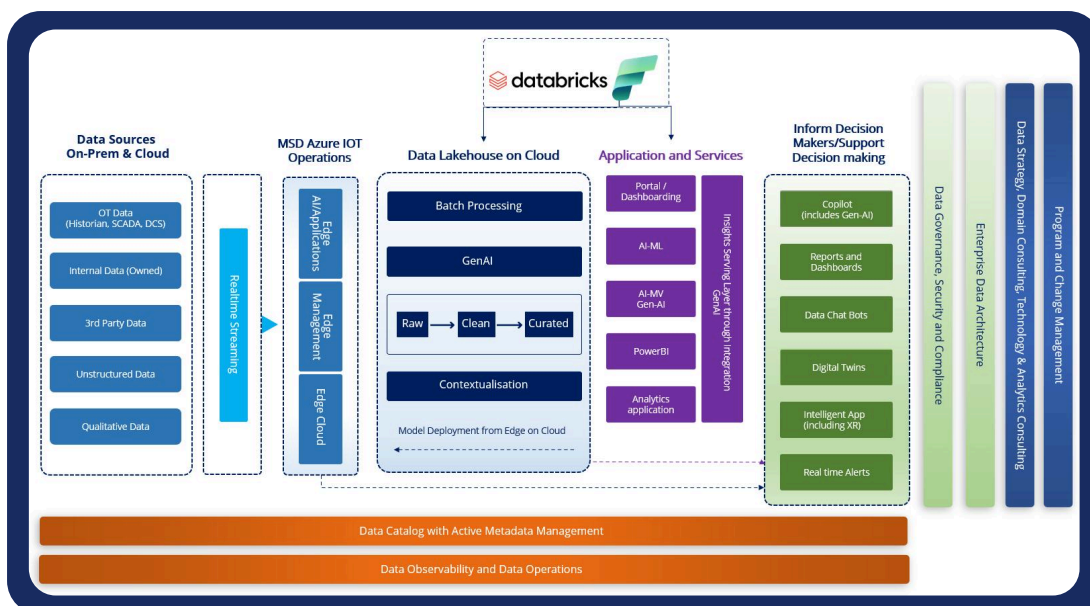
databricks

Data Sources On-Prem & Cloud

OT Data (Historian, SCADA, DCS)

Internal Data (Owned)

3rd Party Data

Unstructured Data

Qualitative Data

Realtime Streaming

MSD Azure IOT Operations

Edge AI/Applications

Edge Management

Edge Cloud

Data Lakehouse on Cloud

Batch Processing

GenAI

Raw

Clean

Curated

Contextualisation

Model Deployment from Edge on Cloud

Application and Services

Portal / Dashboarding

AI-ML

AI-MV Gen-AI

PowerBI

Analytics application

Insights Serving Layer through Integration GenAI

Inform Decision Makers/Support Decision making

Copilot (includes Gen-AI)

Reports and Dashboards

Data Chat Bots

Digital Twins

Intelligent App (including XR)

Real time Alerts

Data Governance, Security and Compliance

Enterprise Data Architecture

Data Strategy, Domain Consulting, Technology & Analytics Consulting

Program and Change Management

Data Catalog with Active Metadata Management

Data Observability and Data Operations